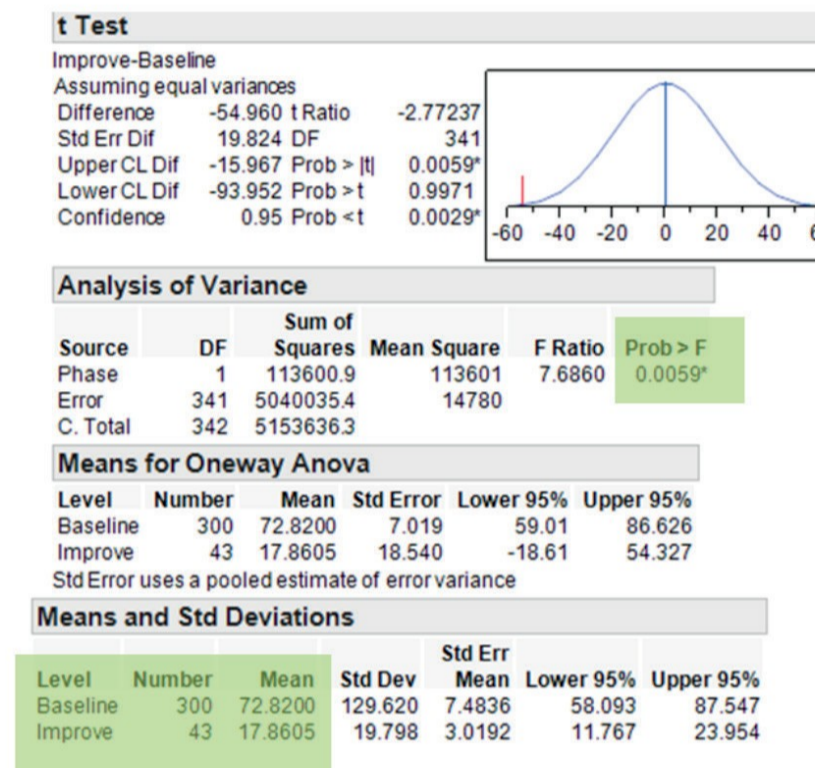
t Test

Improve-Baseline
Assuming equal variances

| | | | |
|---|---|---|---|
| Difference | -54.960 | t Ratio | -2.77237 |
| Std Err Dif | 19.824 | DF | 341 |
| Upper CL Dif | -15.967 | Prob > \|t\| | 0.0059* |
| Lower CL Dif | -93.952 | Prob > t | 0.9971 |
| Confidence | 0.95 | Prob < t | 0.0029* |

-60 -40 -20 0 20 40 6

Analysis of Variance

| Source | DF | Sum of Squares | Mean Square | F Ratio | Prob > F |
|---|---|---|---|---|---|
| Phase | 1 | 113600.9 | 113601 | 7.6860 | 0.0059* |
| Error | 341 | 5040035.4 | 14780 | | |
| C. Total | 342 | 5153636.3 | | | |

Means for Oneway Anova

| Level | Number | Mean | Std Error | Lower 95% | Upper 95% |
|---|---|---|---|---|---|
| Baseline | 300 | 72.8200 | 7.019 | 59.01 | 86.626 |
| Improve | 43 | 17.8605 | 18.540 | -18.61 | 54.327 |

Std Error uses a pooled estimate of error variance

Means and Std Deviations

| Level | Number | Mean | Std Dev | Std Err Mean | Lower 95% | Upper 95% |
|---|---|---|---|---|---|---|
| Baseline | 300 | 72.8200 | 129.620 | 7.4836 | 58.093 | 87.547 |
| Improve | 43 | 17.8605 | 19.798 | 3.0192 | 11.767 | 23.954 |